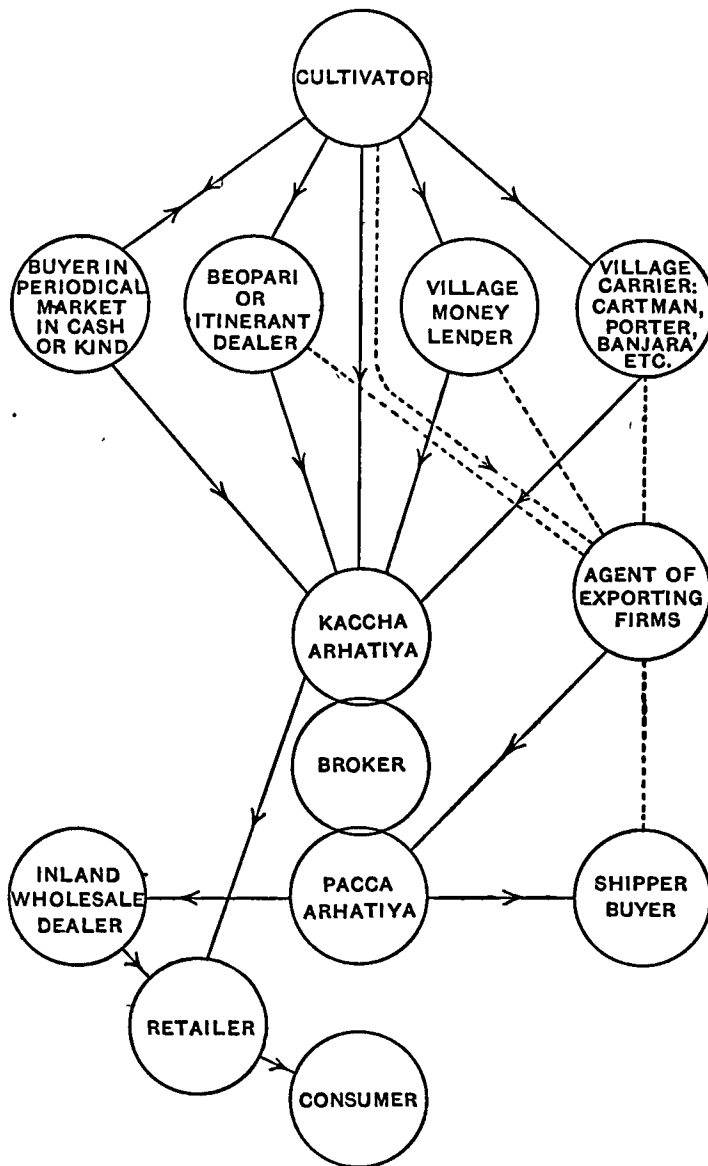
CULTIVATOR

BUYER IN PERIODICAL MARKET IN CASH OR KIND

BEOPARI OR ITINERANT DEALER

VILLAGE MONEY LENDER

VILLAGE CARRIER: CARTMAN, PORTER, BANJARA ETC.

AGENT OF EXPORTING FIRMS

KACCHA ARHATIYA

BROKER

INLAND WHOLESALE DEALER

PACCA ARHATIYA

SHIPPER BUYER

RETAILER

CONSUMER